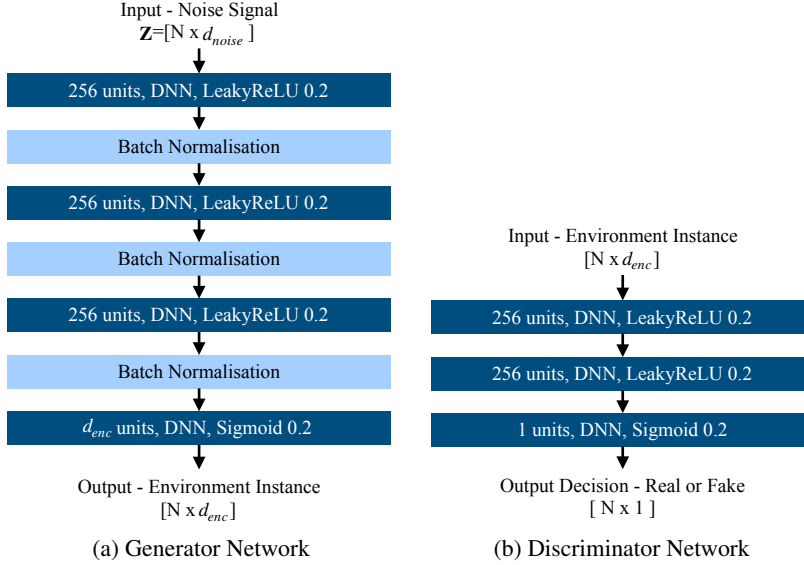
Input - Noise Signal
$\mathbf{Z}$=[N x $d_{noise}$ ]

256 units, DNN, LeakyReLU 0.2

Batch Normalisation

256 units, DNN, LeakyReLU 0.2

Batch Normalisation

256 units, DNN, LeakyReLU 0.2

Batch Normalisation

$d_{enc}$ units, DNN, Sigmoid 0.2

Output - Environment Instance
[N x $d_{enc}$]

(a) Generator Network

Input - Environment Instance
[N x $d_{enc}$]

256 units, DNN, LeakyReLU 0.2

256 units, DNN, LeakyReLU 0.2

1 units, DNN, Sigmoid 0.2

Output Decision - Real or Fake
[ N x 1 ]

(b) Discriminator Network